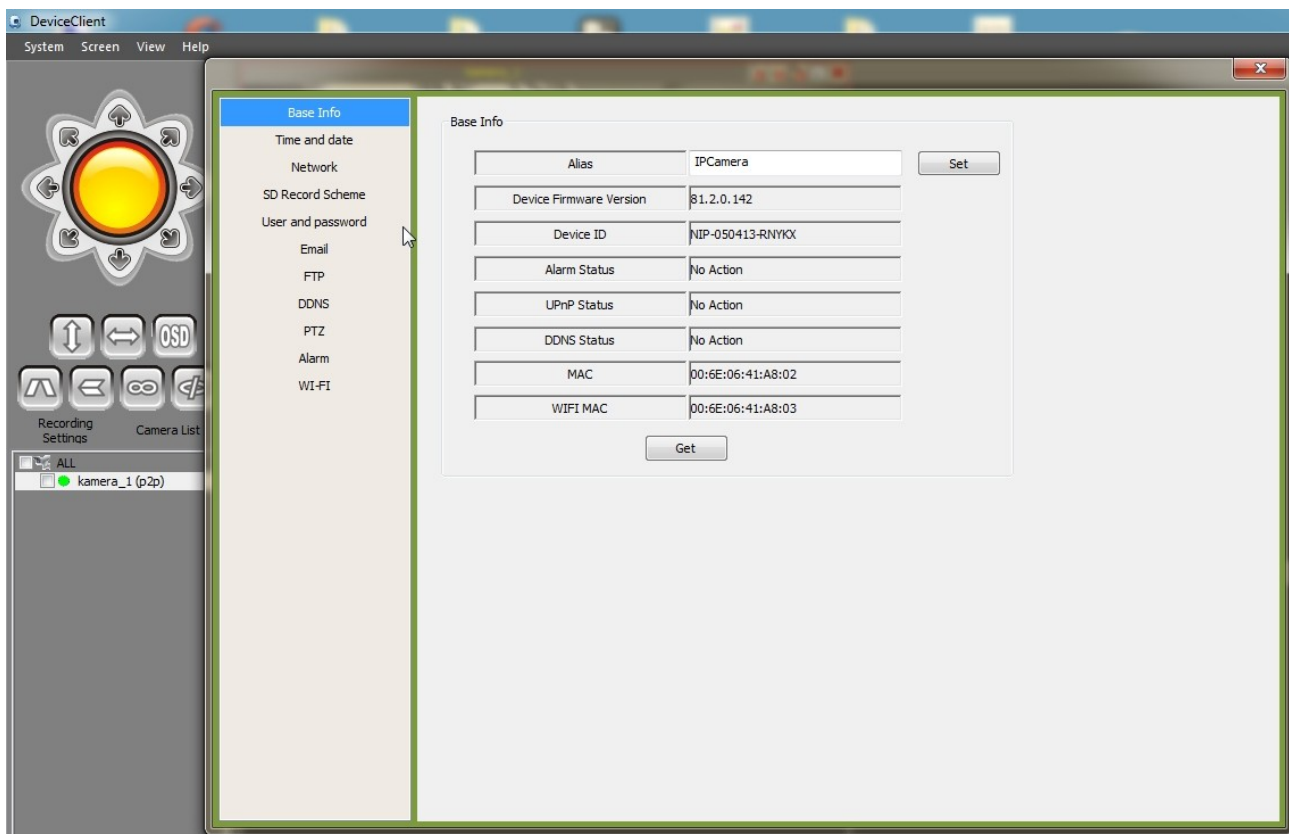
DeviceClient

System Screen View Help

OSD

Recording Settings

Camera List

ALL

kamera_1 (p2p)

Base Info
Time and date
Network
SD Record Scheme
User and password
Email
FTP
DDNS
PTZ
Alarm
WI-FI

Base Info

| | |
|---|---|
| Alias | IPCamera |
| Device Firmware Version | 81.2.0.142 |
| Device ID | NIP-050413-RNYKX |
| Alarm Status | No Action |
| UPnP Status | No Action |
| DDNS Status | No Action |
| MAC | 00:6E:06:41:A8:02 |
| WIFI MAC | 00:6E:06:41:A8:03 |

Set

Get